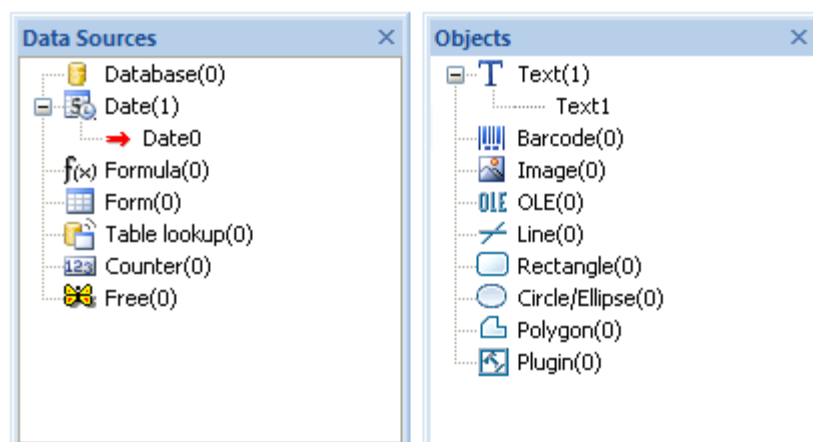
Data Sources ×

Database(0)
Date(1)
Date0
Formula(0)
Form(0)
Table lookup(0)
Counter(0)
Free(0)

Objects ×

Text(1)
Text1
Barcode(0)
Image(0)
OLE(0)
Line(0)
Rectangle(0)
Circle/Ellipse(0)
Polygon(0)
Plugin(0)